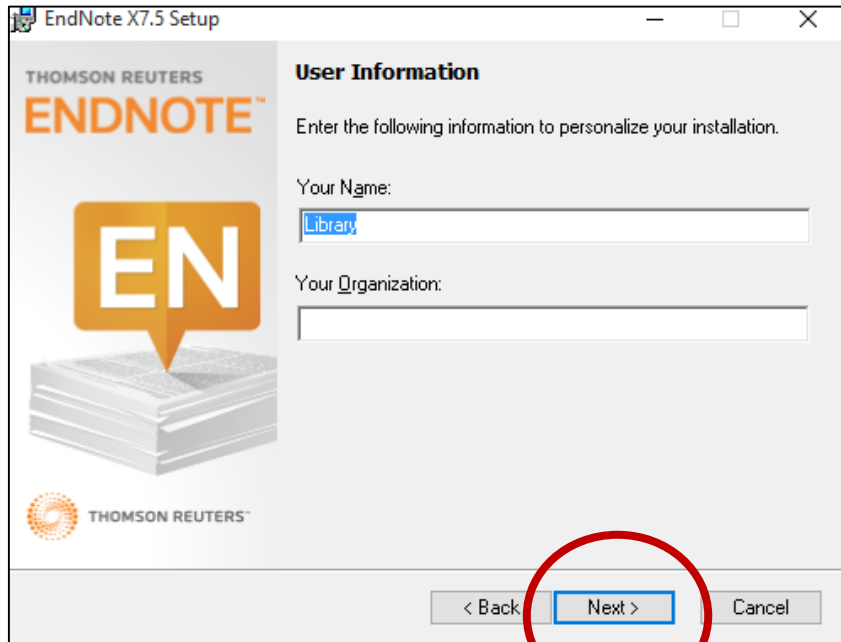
EndNote X7.5 Setup

THOMSON REUTERS
ENDNOTE™

EN

THOMSON REUTERS™

User Information

Enter the following information to personalize your installation.

Your Name:

Library

Your Organization:

< Back
Next >
Cancel